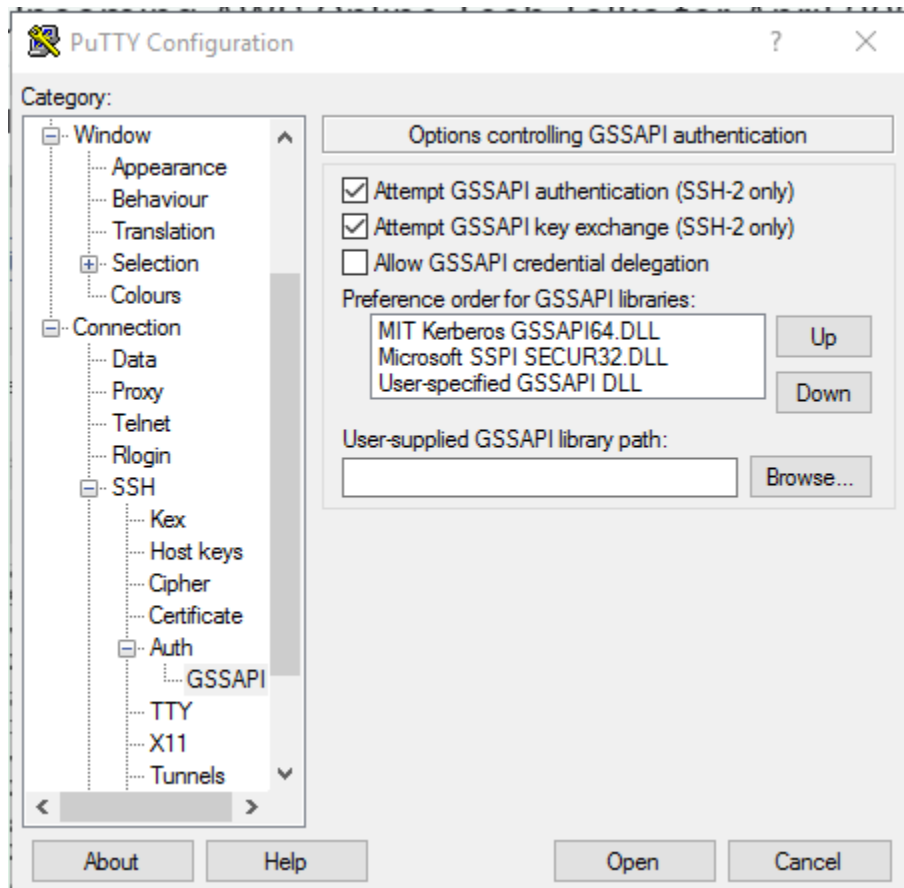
PuTTY Configuration ? ×

Category:

Window
Appearance
Behaviour
Translation
Selection
Colours
Connection
Data
Proxy
Telnet
Rlogin
SSH
Kex
Host keys
Cipher
Certificate
Auth
GSSAPI
TTY
X11
Tunnels

Options controlling GSSAPI authentication

Attempt GSSAPI authentication (SSH-2 only)
Attempt GSSAPI key exchange (SSH-2 only)
Allow GSSAPI credential delegation
Preference order for GSSAPI libraries:
MIT Kerberos GSSAPI64.DLL
Microsoft SSPI SECUR32.DLL
User-specified GSSAPI DLL
Up
Down
User-supplied GSSAPI library path:
Browse...

About Help Open Cancel